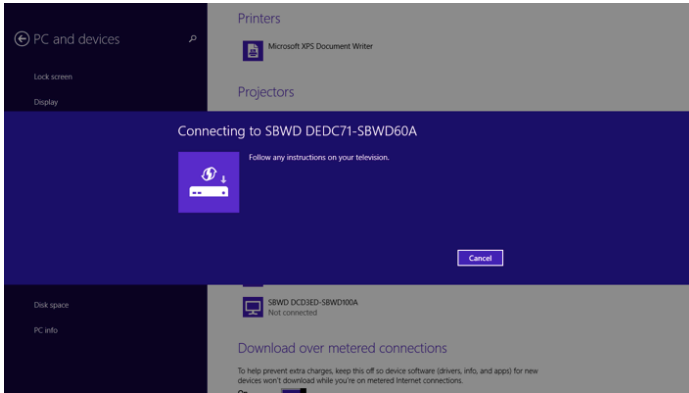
PC and devices

Lock screen

Display

Printers

Microsoft XPS Document Writer

Projectors

Connecting to SBWD DEDC71-SBWD60A

Follow any instructions on your television.

Cancel

Disk space

PC info

SBWD DCD3ED-SBWD100A
Not connected

Download over metered connections

To help prevent extra charges, keep this off so device software (drivers, info, and apps) for new devices won't download while you're on metered Internet connections.